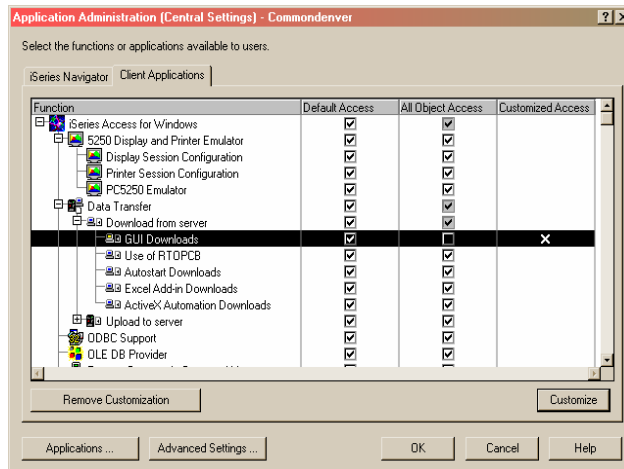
Application Administration (Central Settings) - Commondenver

?

X

Select the functions or applications available to users.

iSeries Navigator | Client Applications

| Function | Default Access | All Object Access | Customized Access |
|---|---|---|---|
| iSeries Access for Windows | ☑ | ☑ | |
| 5250 Display and Printer Emulator | ☑ | ☑ | |
| Display Session Configuration | ☑ | ☑ | |
| Printer Session Configuration | ☑ | ☑ | |
| PC5250 Emulator | ☑ | ☑ | |
| Data Transfer | ☑ | ☑ | |
| Download from server | ☑ | ☑ | |
| GUI Downloads | ☑ | ☐ | ✕ |
| Use of RTOPCB | ☑ | ☑ | |
| Autostart Downloads | ☑ | ☑ | |
| Excel Add-in Downloads | ☑ | ☑ | |
| ActiveX Automation Downloads | ☑ | ☑ | |
| Upload to server | ☑ | ☑ | |
| ODBC Support | ☑ | ☑ | |
| OLE DB Provider | ☑ | ☑ | |

Remove Customization

Customize

Applications ...

Advanced Settings ...

OK

Cancel

Help